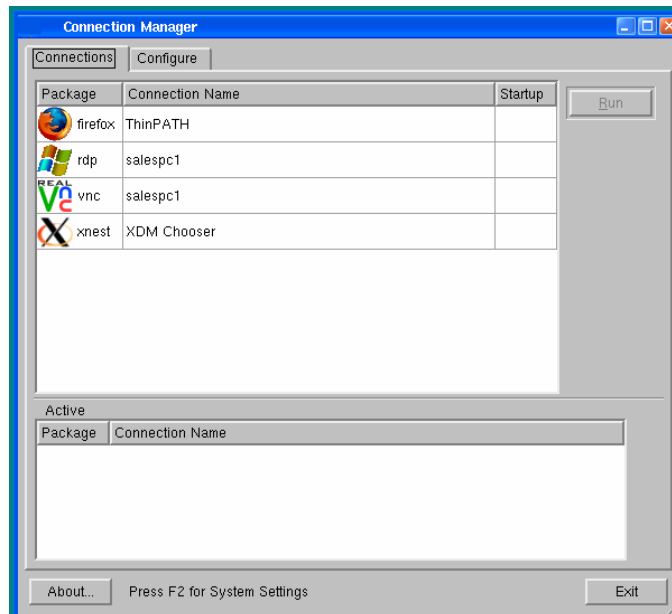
Connection Manager

Connections | Configure

| Package | Connection Name | Startup |
|---|---|---|
| firefox | ThinPATH | |
| rdp | salespc1 | |
| vnc | salespc1 | |
| xnest | XDM Chooser | |

Run

Active

| Package | Connection Name |
|---|---|

About...

Press F2 for System Settings

Exit